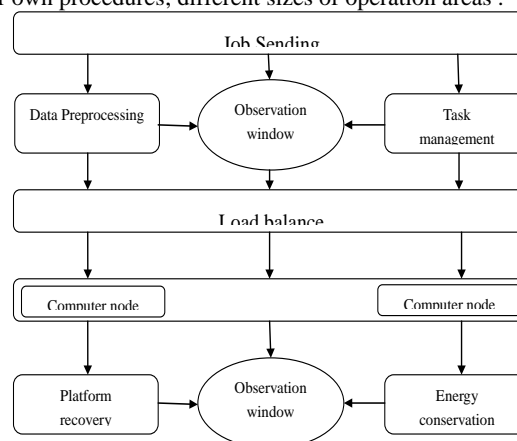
own procedures, different sizes of operation areas :

Job Sending

Data Preprocessing

Observation window

Task management

Load balance

Computer node

Computer node

Platform recovery

Observation window

Energy conservation